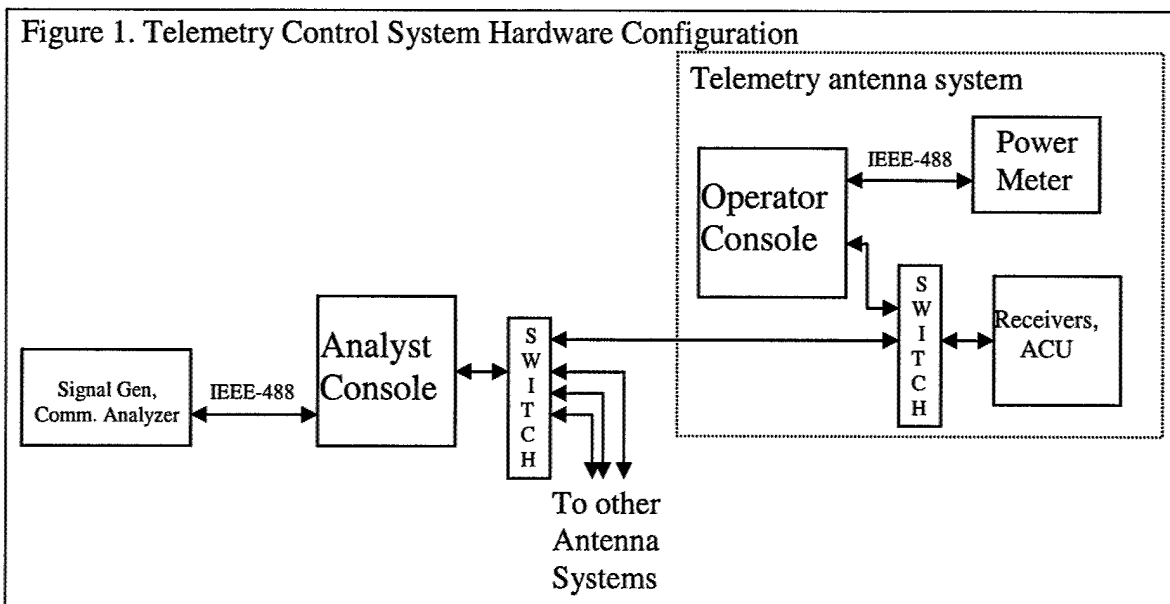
Figure 1. Telemetry Control System Hardware Configuration

Telemetry antenna system

IEEE-488

Power Meter

Operator Console

SWITCH

Receivers, ACU

Signal Gen, Comm. Analyzer

IEEE-488

Analyst Console

SWITCH

To other Antenna Systems